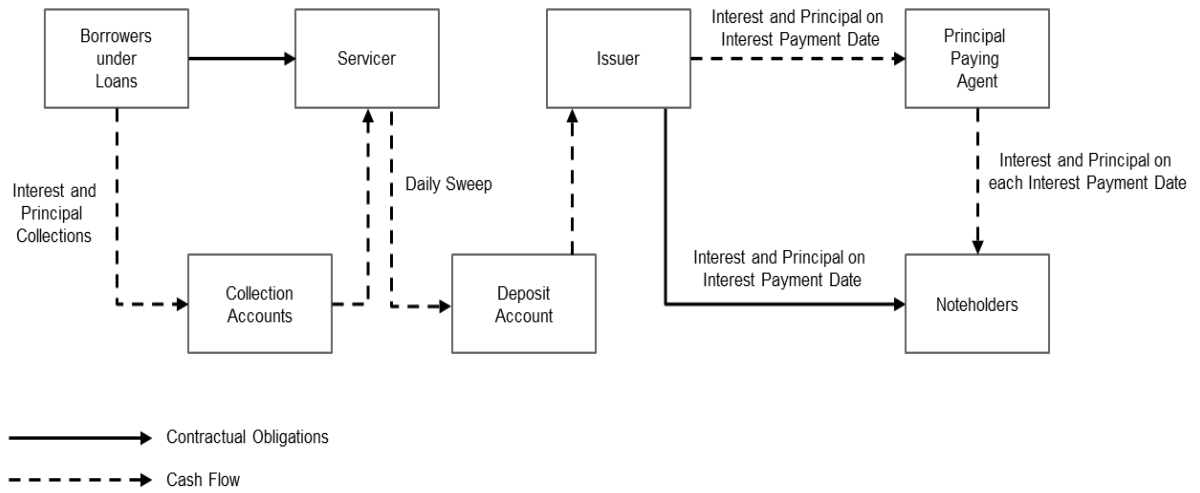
Borrowers under Loans

Servicer

Issuer

Interest and Principal on Interest Payment Date

Principal Paying Agent

Interest and Principal Collections

Daily Sweep

Interest and Principal on each Interest Payment Date

Interest and Principal on Interest Payment Date

Collection Accounts

Deposit Account

Noteholders

Contractual Obligations

Cash Flow